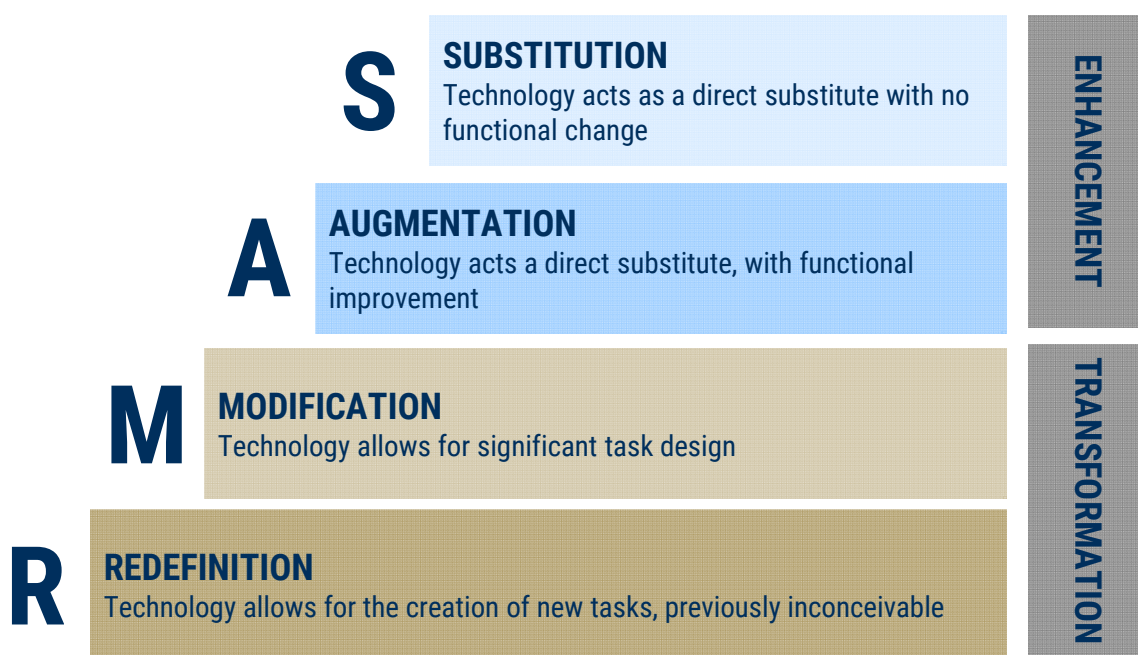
S
SUBSTITUTION
Technology acts as a direct substitute with no functional change

A
AUGMENTATION
Technology acts a direct substitute, with functional improvement

M
MODIFICATION
Technology allows for significant task design

R
REDEFINITION
Technology allows for the creation of new tasks, previously inconceivable

ENHANCEMENT

TRANSFORMATION